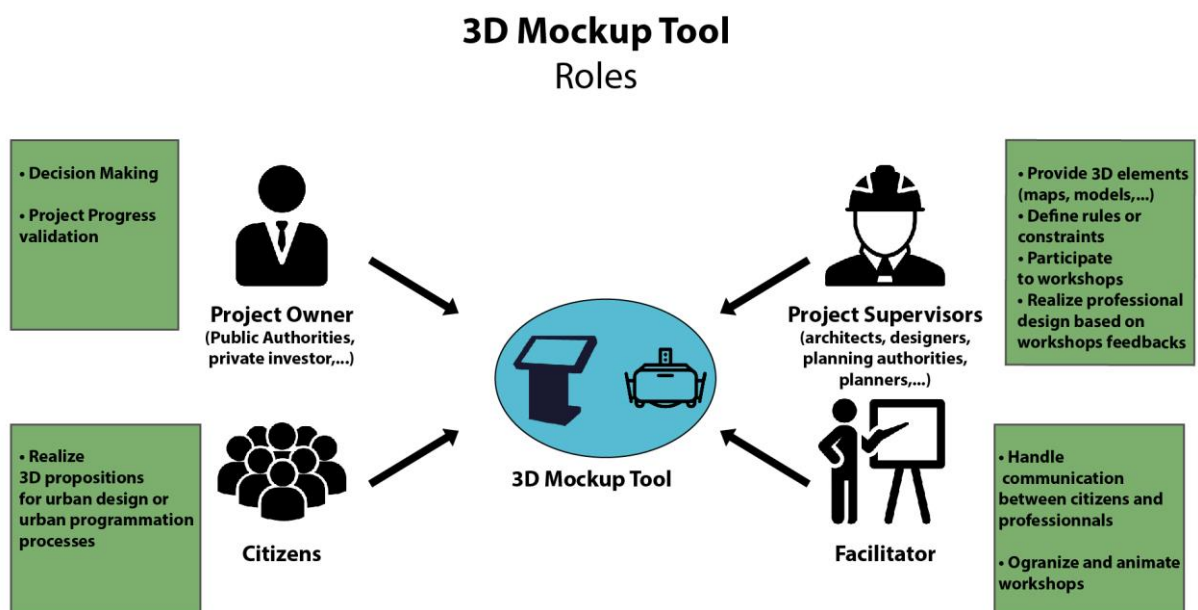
3D Mockup Tool
Roles

• Decision Making

• Project Progress validation

Project Owner
(Public Authorities, private investor,...)

• Provide 3D elements (maps, models,...)
• Define rules or constraints
• Participate to workshops
• Realize professional design based on workshops feedbacks

Project Supervisors
(architects, designers, planning authorities, planners,...)

3D Mockup Tool

• Realize 3D propositions for urban design or urban programmation processes

Citizens

• Handle communication between citizens and professionnals

• Ogranize and animate workshops

Facilitator